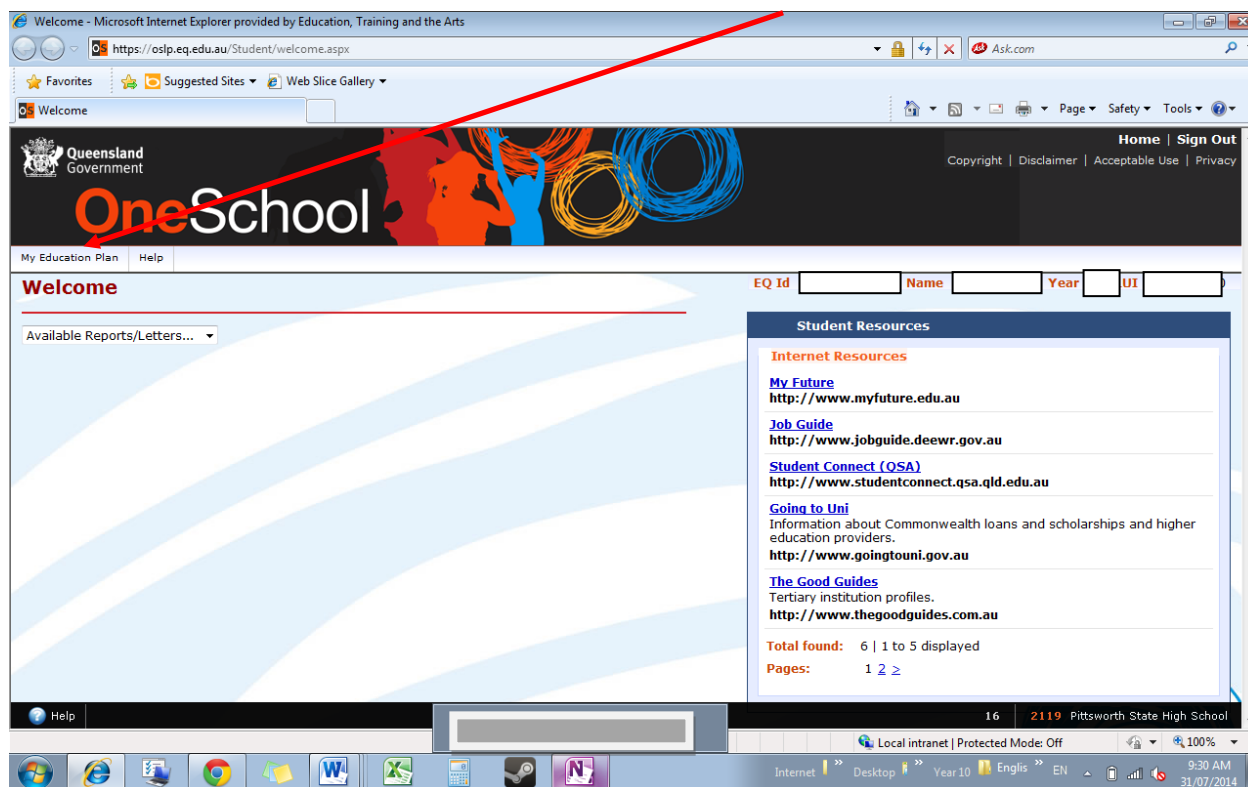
Welcome - Microsoft Internet Explorer provided by Education, Training and the Arts

https://oslp.eq.edu.au/Student/welcome.aspx

Ask.com

Favorites | Suggested Sites ▾ | Web Slice Gallery ▾

Welcome

Page ▾ Safety ▾ Tools ▾

Queensland Government

OneSchool

Home | Sign Out

Copyright | Disclaimer | Acceptable Use | Privacy

My Education Plan | Help

Welcome

EQ Id Name Year UI

Available Reports/Letters...

Student Resources

Internet Resources

My Future
http://www.myfuture.edu.au

Job Guide
http://www.jobguide.deewr.gov.au

Student Connect (QSA)
http://www.studentconnect.qsa.qld.edu.au

Going to Uni
Information about Commonwealth loans and scholarships and higher education providers.
http://www.goingtouni.gov.au

The Good Guides
Tertiary institution profiles.
http://www.thegoodguides.com.au

Total found: 6 | 1 to 5 displayed

Pages: 1 2 >

Help

16 | 2119 Pittsworth State High School

Local intranet | Protected Mode: Off

100%

Internet | Desktop | Year 10 | Englis | EN

9:30 AM
31/07/2014